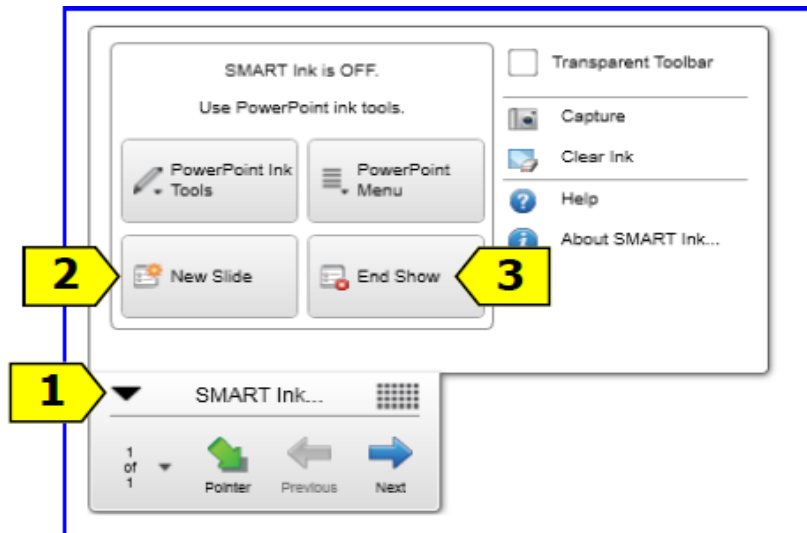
SMART Ink is OFF.

Use PowerPoint ink tools.

PowerPoint Ink Tools

PowerPoint Menu

2

New Slide

End Show

3

Transparent Toolbar

Capture

Clear Ink

Help

About SMART Ink...

1

SMART Ink...

1 of 1

Pointer

Previous

Next